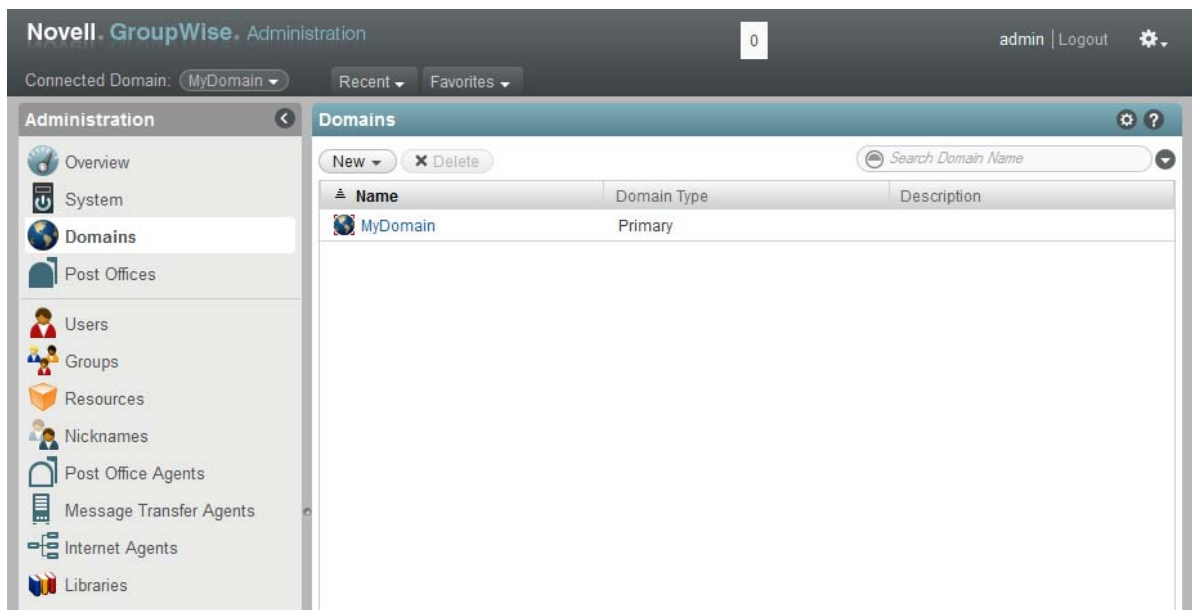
Novell. GroupWise. Administration

0

admin | Logout

Connected Domain: MyDomain

Recent

Favorites

Administration

Overview
System
Domains
Post Offices
Users
Groups
Resources
Nicknames
Post Office Agents
Message Transfer Agents
Internet Agents
Libraries

Domains

New

Delete

Search Domain Name

| Name | Domain Type | Description |
|---|---|---|
| MyDomain | Primary | |